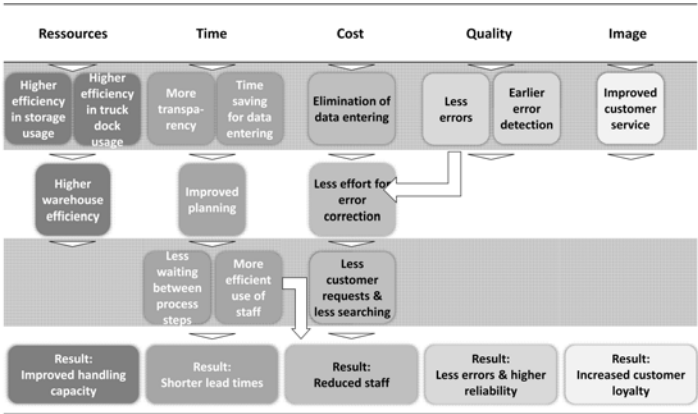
| Ressources | Time | Cost | Quality | Image |
|---|---|---|---|---|
| Higher efficiency in storage usage; Higher efficiency in truck dock usage | More transparency; Time saving for data entering | Elimination of data entering | Less errors; Earlier error detection | Improved customer service |
| Higher warehouse efficiency | Improved planning | Less effort for error correction | | |
| | Less waiting between process steps; More efficient use of staff | Less customer requests & less searching | | |
| Result: Improved handling capacity | Result: Shorter lead times | Result: Reduced staff | Result: Less errors & higher reliability | Result: Increased customer loyalty |